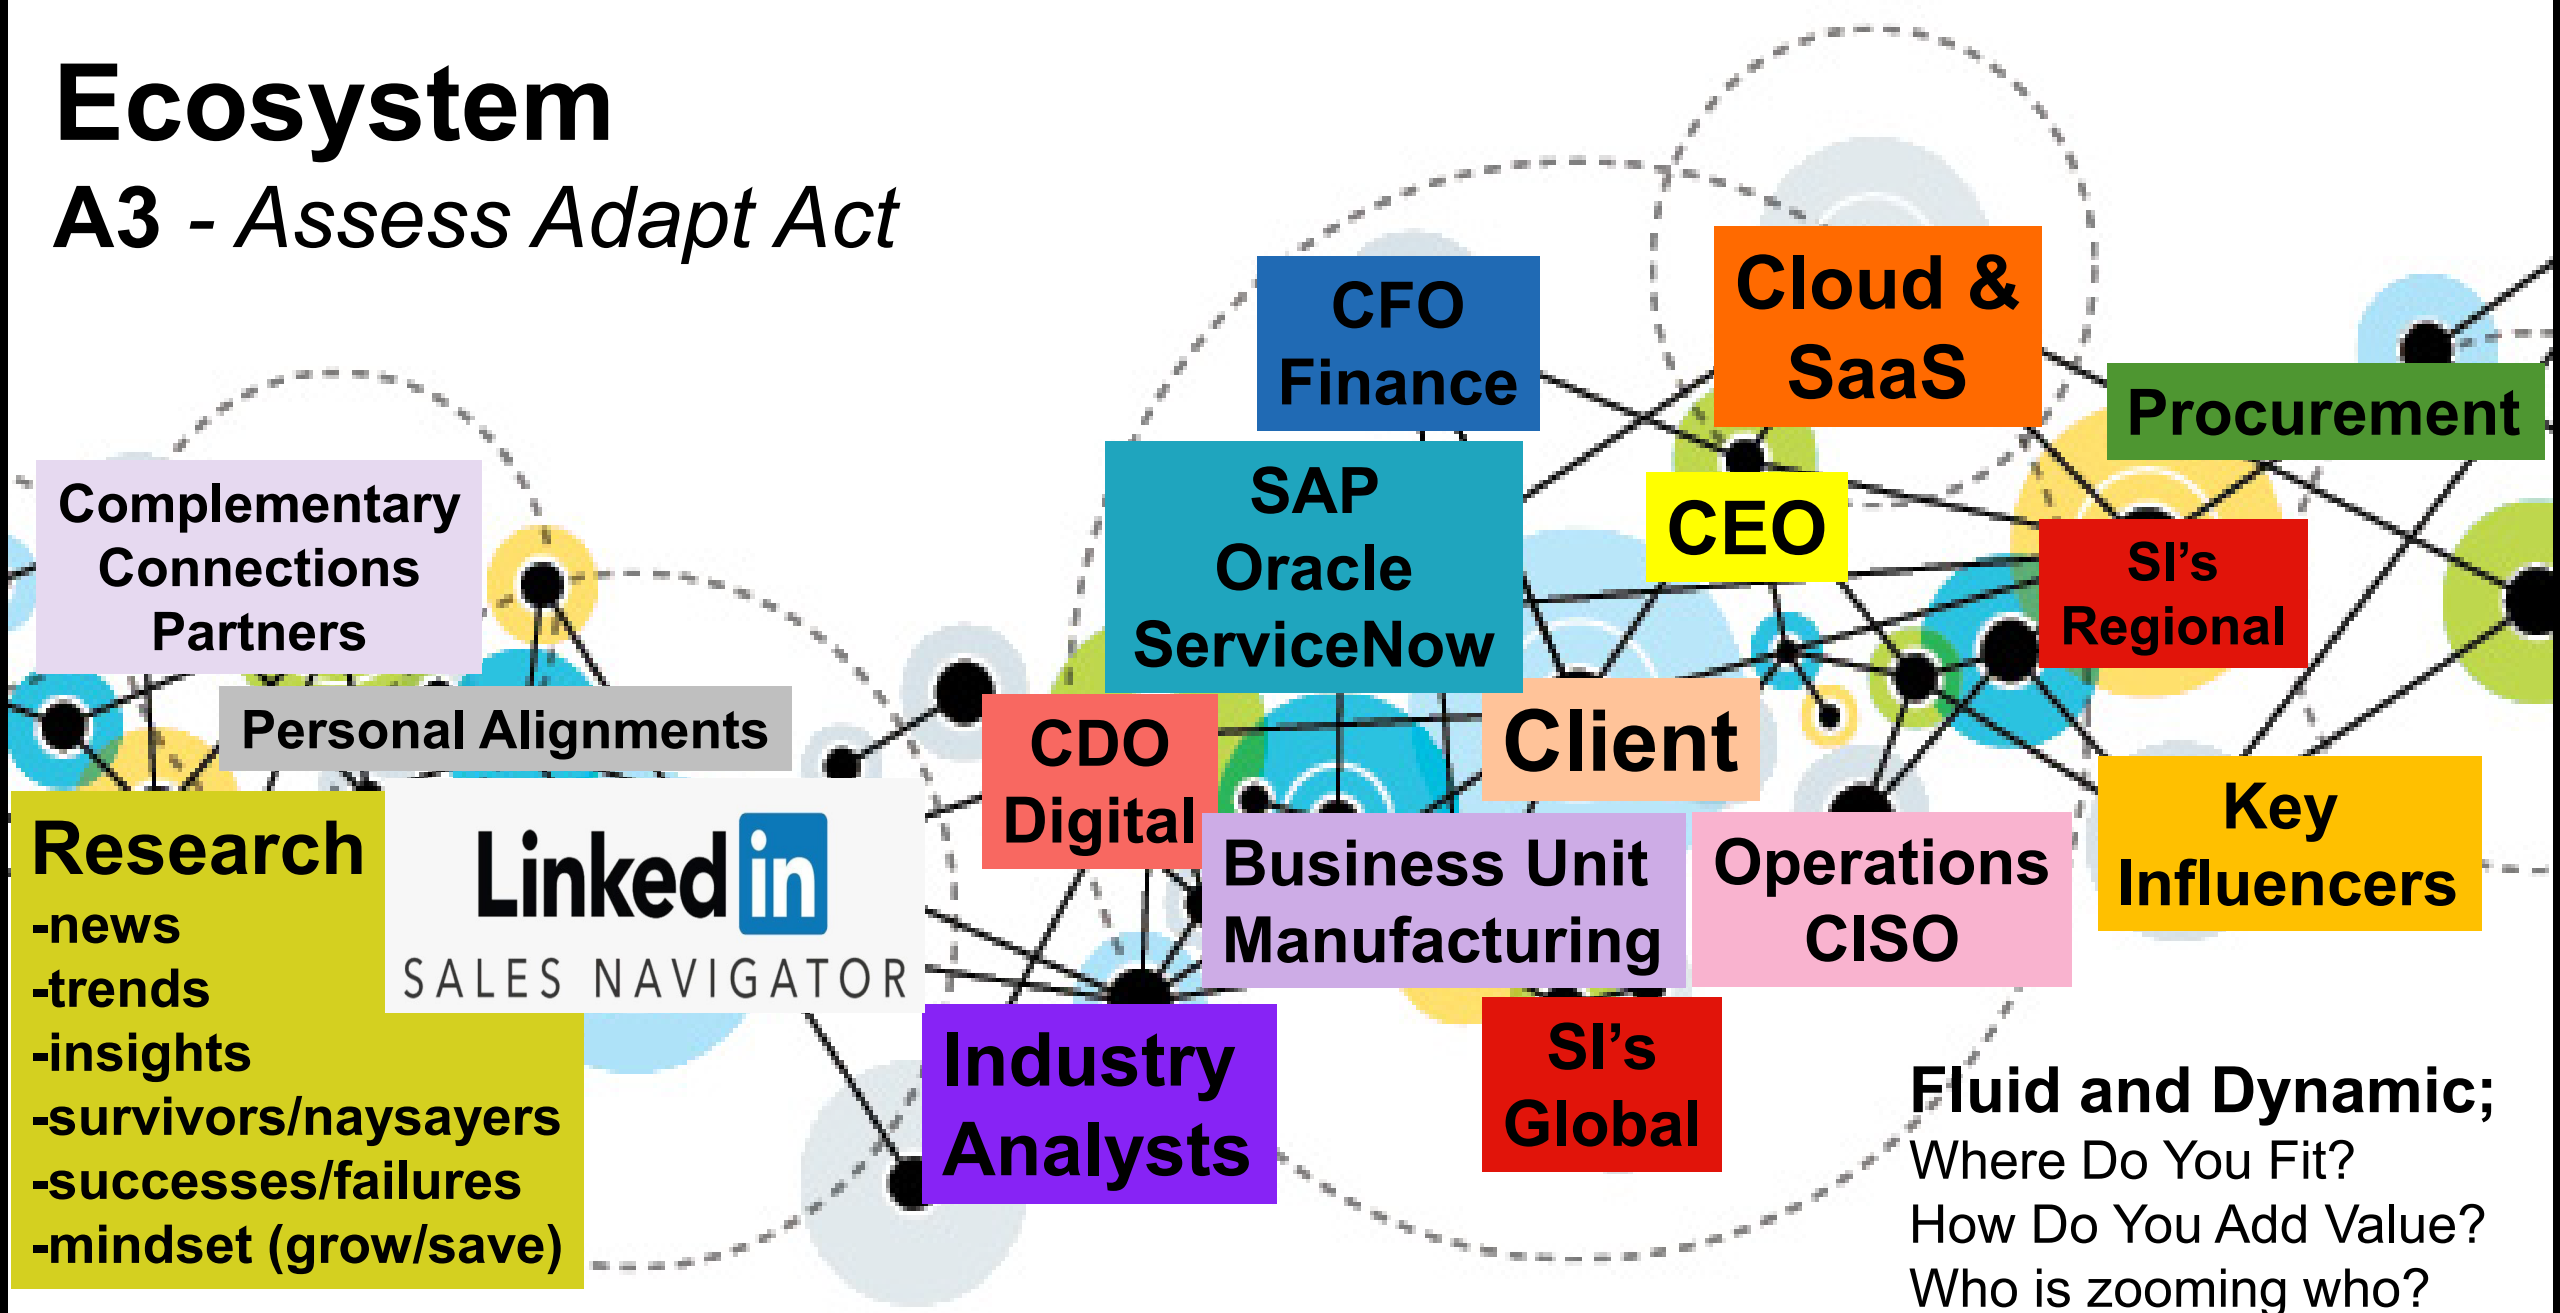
Ecosystem
A3 - Assess Adapt Act

CFO
Finance

Cloud &
SaaS

Procurement

SAP
Oracle
ServiceNow

CEO

SI's
Regional

Complementary
Connections
Partners

Personal Alignments

CDO
Digital

Client

Key
Influencers

Research
-news
-trends
-insights
-survivors/naysayers
-successes/failures
-mindset (grow/save)

Linked in
SALES NAVIGATOR

Business Unit
Manufacturing

Operations
CISO

Industry
Analysts

SI's
Global

Fluid and Dynamic;
Where Do You Fit?
How Do You Add Value?
Who is zooming who?